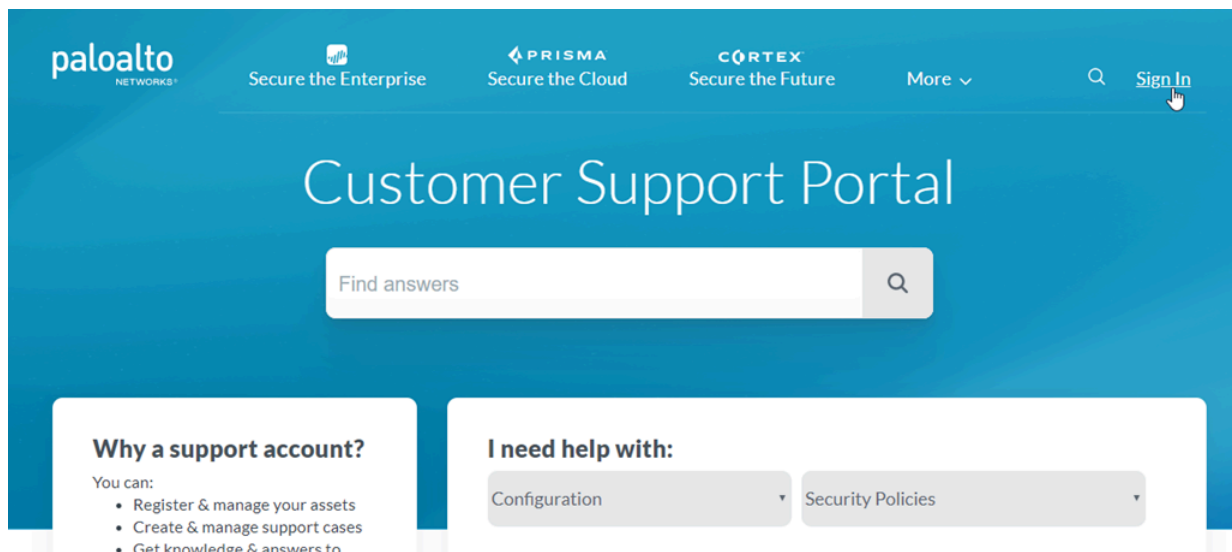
paloalto
NETWORKS

Secure the Enterprise

PRISMA
Secure the Cloud

CORTEX
Secure the Future

More

Sign In

Customer Support Portal

Find answers

Why a support account?

You can:
- Register & manage your assets
- Create & manage support cases
- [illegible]

I need help with:

Configuration

Security Policies